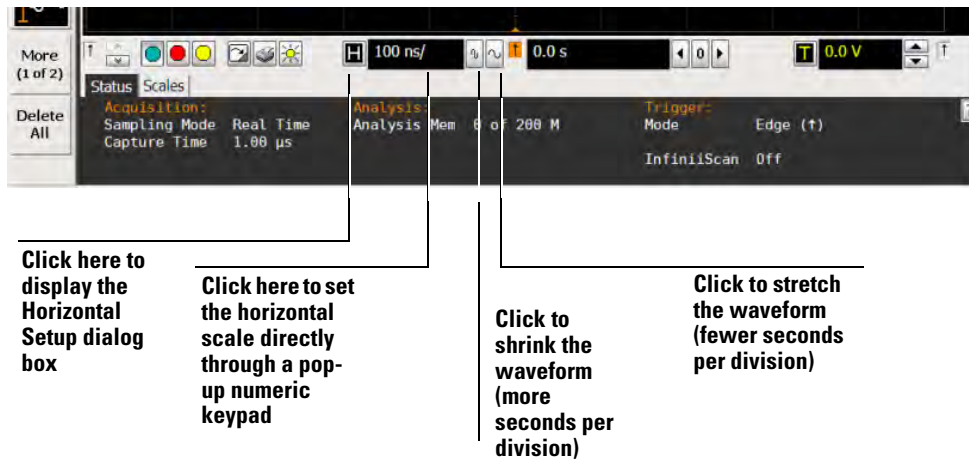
More (1 of 2)

Delete All

H 100 ns/

0.0 s

0

T 0.0 V

Status Scales

Acquisition:
Sampling Mode Real Time
Capture Time 1.00 µs

Analysis:
Analysis Mem 0 of 200 M

Trigger:
Mode Edge (↑)

InfiniiScan Off

Click here to display the Horizontal Setup dialog box

Click here to set the horizontal scale directly through a pop-up numeric keypad

Click to shrink the waveform (more seconds per division)

Click to stretch the waveform (fewer seconds per division)